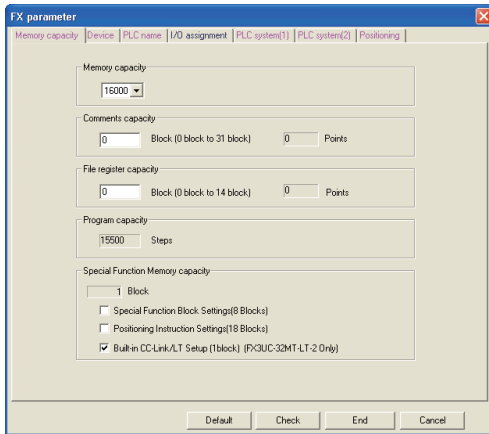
FX parameter

Memory capacity | Device | PLC name | I/O assignment | PLC system(1) | PLC system(2) | Positioning

Memory capacity
16000

Comments capacity
0 Block (0 block to 31 block) 0 Points

File register capacity
0 Block (0 block to 14 block) 0 Points

Program capacity
15500 Steps

Special Function Memory capacity
1 Block
Special Function Block Settings(8 Blocks)
Positioning Instruction Settings(18 Blocks)
Built-in CC-Link/LT Setup (1block) (FX3UC-32MT-LT-2 Only)

Default Check End Cancel